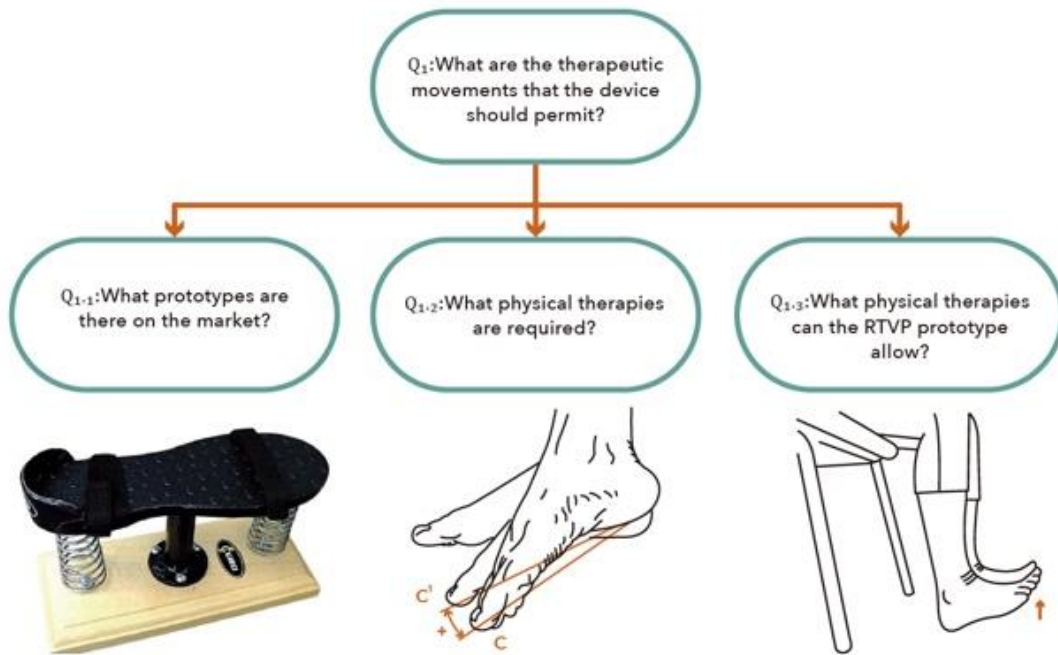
$Q_1$:What are the therapeutic movements that the device should permit?

$Q_{1\text{-}1}$:What prototypes are there on the market?

$Q_{1\text{-}2}$:What physical therapies are required?

$Q_{1\text{-}3}$:What physical therapies can the RTVP prototype allow?

C'

+

C